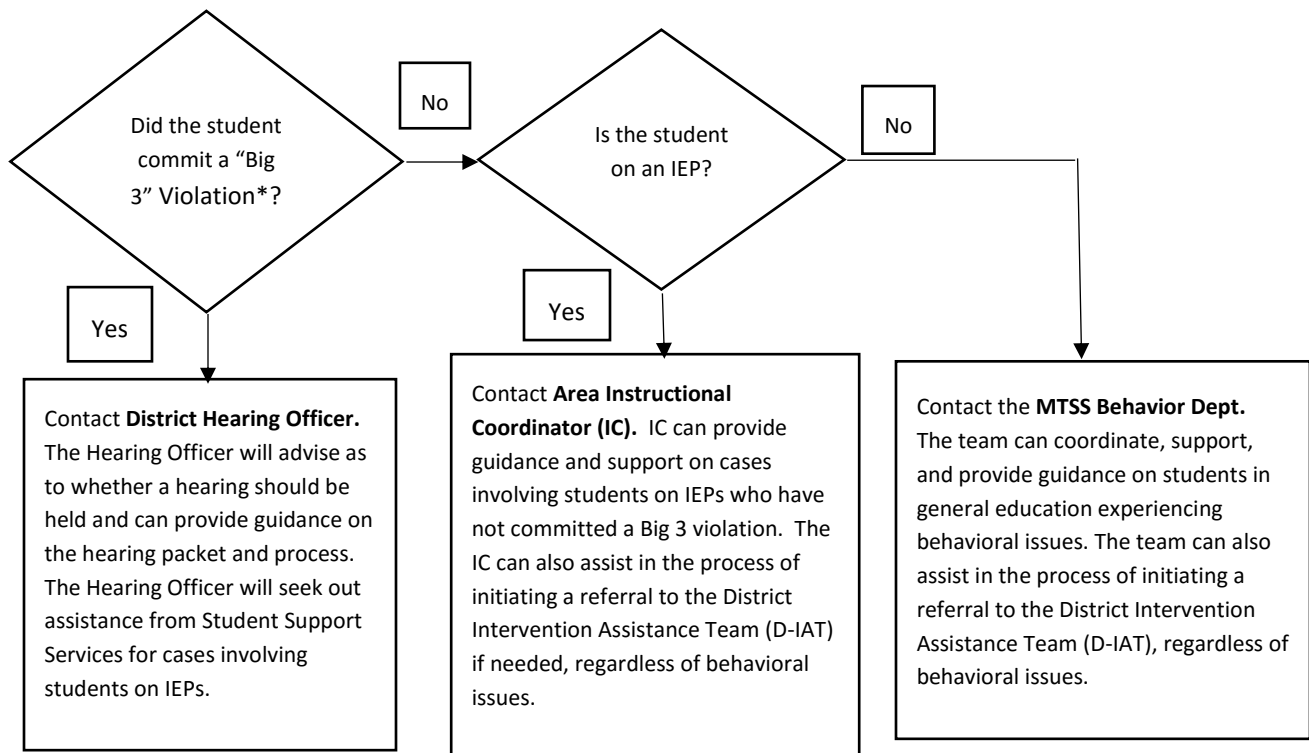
Did the student commit a "Big 3" Violation*?

No

Is the student on an IEP?

No

Yes

Yes

Contact **District Hearing Officer.** The Hearing Officer will advise as to whether a hearing should be held and can provide guidance on the hearing packet and process. The Hearing Officer will seek out assistance from Student Support Services for cases involving students on IEPs.

Contact **Area Instructional Coordinator (IC).** IC can provide guidance and support on cases involving students on IEPs who have not committed a Big 3 violation. The IC can also assist in the process of initiating a referral to the District Intervention Assistance Team (D-IAT) if needed, regardless of behavioral issues.

Contact the **MTSS Behavior Dept.** The team can coordinate, support, and provide guidance on students in general education experiencing behavioral issues. The team can also assist in the process of initiating a referral to the District Intervention Assistance Team (D-IAT), regardless of behavioral issues.